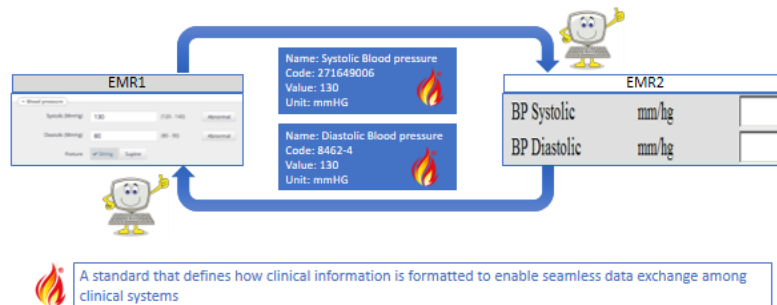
EMR1

Blood pressure

Systolic (Mmhg) 130 (120 - 140) Abnormal

Diastolic (Mmhg) 80 (80 - 90) Abnormal

Posture Sitting Supine

Name: Systolic Blood pressure
Code: 271649006
Value: 130
Unit: mmHG

Name: Diastolic Blood pressure
Code: 8462-4
Value: 130
Unit: mmHG

EMR2

BP Systolic mm/hg

BP Diastolic mm/hg

A standard that defines how clinical information is formatted to enable seamless data exchange among clinical systems